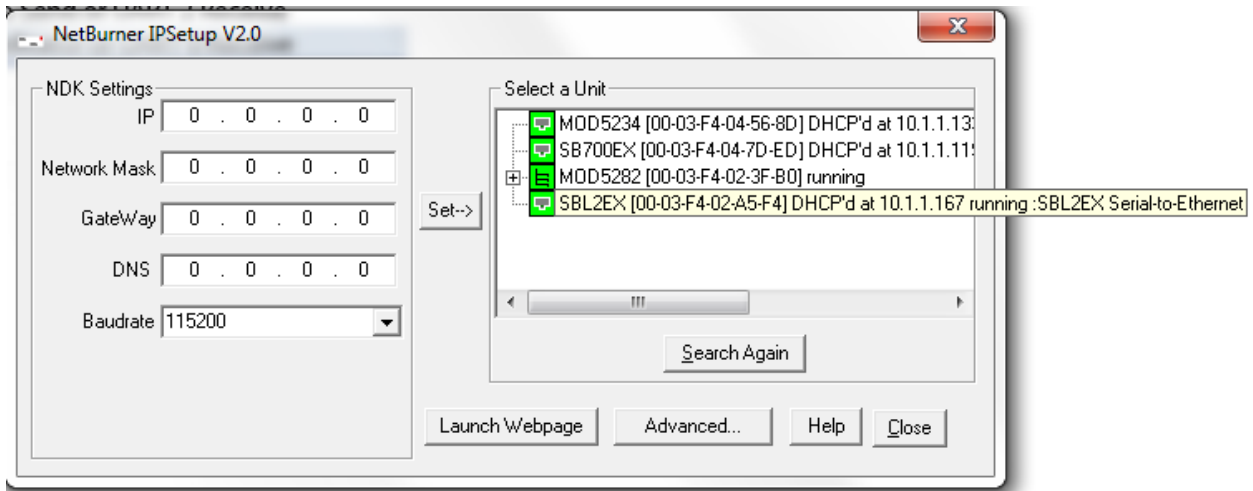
NetBurner IPSetup V2.0

NDK Settings
IP 0 . 0 . 0 . 0
Network Mask 0 . 0 . 0 . 0
GateWay 0 . 0 . 0 . 0
DNS 0 . 0 . 0 . 0
Baudrate 115200

Set-->

Select a Unit
MOD5234 [00-03-F4-04-56-8D] DHCP'd at 10.1.1.13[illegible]
SB700EX [00-03-F4-04-7D-ED] DHCP'd at 10.1.1.11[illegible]
MOD5282 [00-03-F4-02-3F-B0] running
SBL2EX [00-03-F4-02-A5-F4] DHCP'd at 10.1.1.167 running :SBL2EX Serial-to-Ethernet

Search Again

Launch Webpage
Advanced...
Help
Close